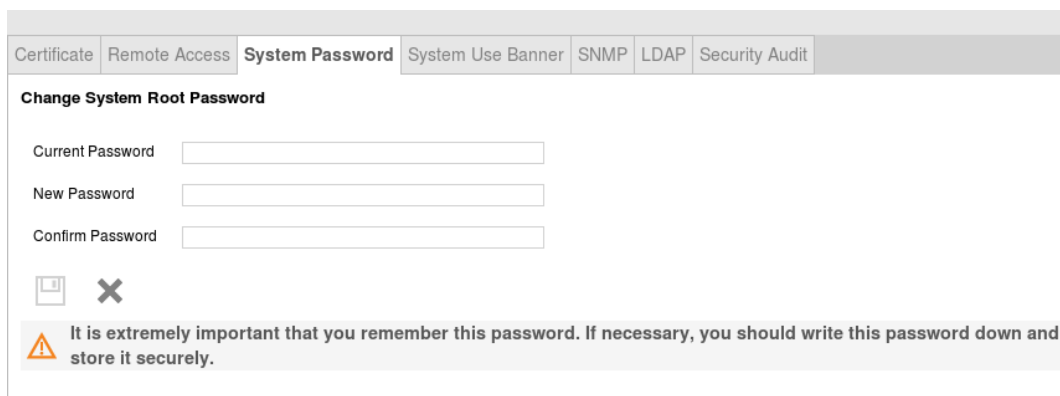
Certificate | Remote Access | System Password | System Use Banner | SNMP | LDAP | Security Audit

Change System Root Password

Current Password

New Password

Confirm Password

It is extremely important that you remember this password. If necessary, you should write this password down and store it securely.